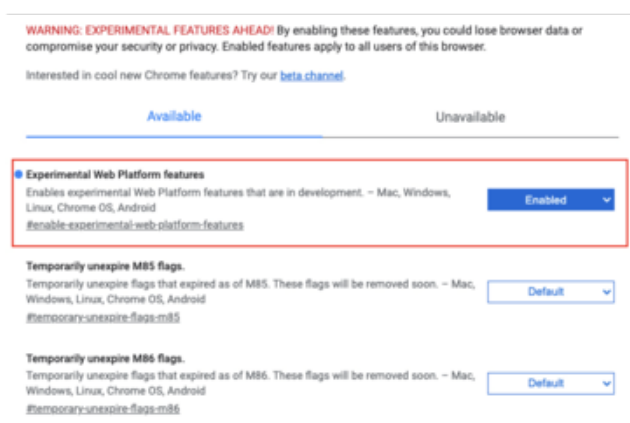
WARNING: EXPERIMENTAL FEATURES AHEAD! By enabling these features, you could lose browser data or compromise your security or privacy. Enabled features apply to all users of this browser.

Interested in cool new Chrome features? Try our beta channel.

Available

Unavailable

Experimental Web Platform features

Enables experimental Web Platform features that are in development. – Mac, Windows, Linux, Chrome OS, Android

#enable-experimental-web-platform-features

Enabled

Temporarily unexpire M85 flags.

Temporarily unexpire flags that expired as of M85. These flags will be removed soon. – Mac, Windows, Linux, Chrome OS, Android

#temporary-unexpire-flags-m85

Default

Temporarily unexpire M86 flags.

Temporarily unexpire flags that expired as of M86. These flags will be removed soon. – Mac, Windows, Linux, Chrome OS, Android

#temporary-unexpire-flags-m86

Default